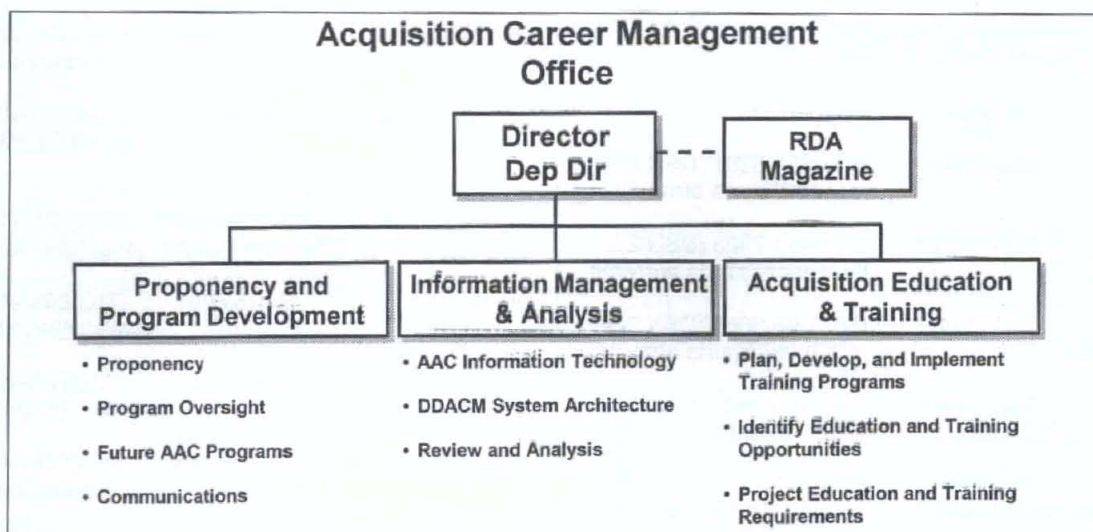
Acquisition Career Management Office

Director
Dep Dir

RDA
Magazine

Proponency and Program Development

• Proponency
• Program Oversight
• Future AAC Programs
• Communications

Information Management & Analysis

• AAC Information Technology
• DDACM System Architecture
• Review and Analysis

Acquisition Education & Training

• Plan, Develop, and Implement Training Programs
• Identify Education and Training Opportunities
• Project Education and Training Requirements